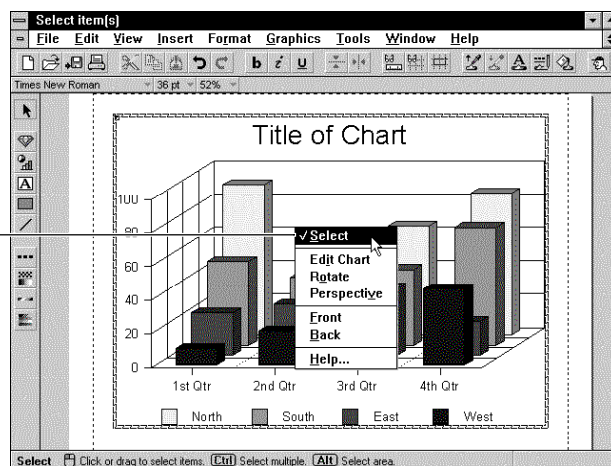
Select item(s)

File Edit View Insert Format Graphics Tools Window Help

b i u

Times New Roman 36 pt 52%

Title of Chart

100
80
60
40
20
0

✓Select
Edit Chart
Rotate
Perspective
Front
Back
Help...

1st Qtr 2nd Qtr 3rd Qtr 4th Qtr

North South East West

Select Click or drag to select items. Ctrl Select multiple. Alt Select area.